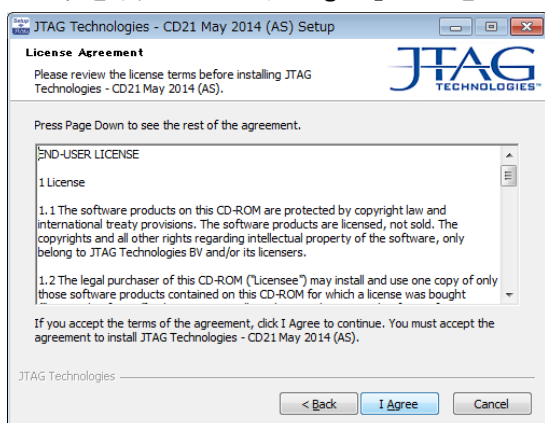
JTAG Technologies - CD21 May 2014 (AS) Setup

License Agreement

Please review the license terms before installing JTAG Technologies - CD21 May 2014 (AS).

JTAG TECHNOLOGIES

Press Page Down to see the rest of the agreement.

END-USER LICENSE

1 License

1.1 The software products on this CD-ROM are protected by copyright law and international treaty provisions. The software products are licensed, not sold. The copyrights and all other rights regarding intellectual property of the software, only belong to JTAG Technologies BV and/or its licensers.

1.2 The legal purchaser of this CD-ROM ("Licensee") may install and use one copy of only those software products contained on this CD-ROM for which a license was bought

If you accept the terms of the agreement, click I Agree to continue. You must accept the agreement to install JTAG Technologies - CD21 May 2014 (AS).

JTAG Technologies

< Back   I Agree   Cancel